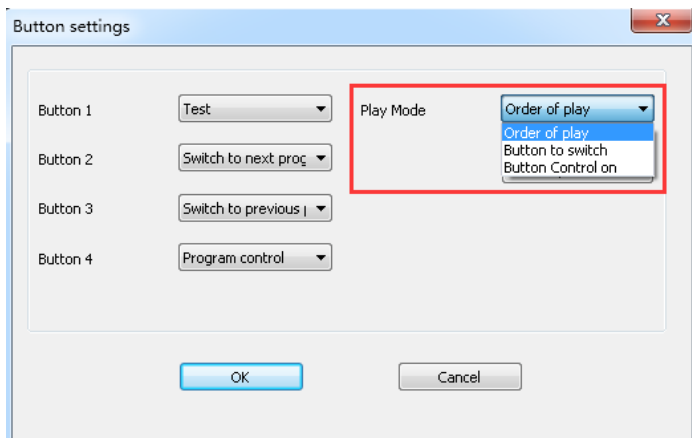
Button settings

Button 1 Test

Button 2 Switch to next proc

Button 3 Switch to previous |

Button 4 Program control

Play Mode Order of play

Order of play
Button to switch
Button Control on

OK

Cancel